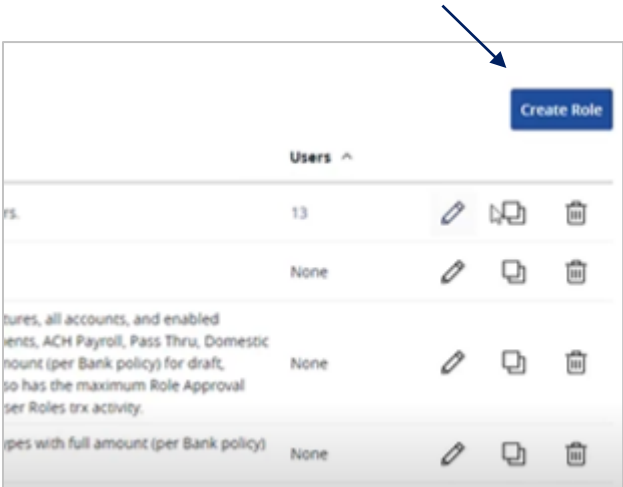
Create Role

| | Users ^ |
|---|---|
| rs. | 13 |
| | None |
| tures, all accounts, and enabled nents, ACH Payroll, Pass Thru, Domestic mount (per Bank policy) for draft, so has the maximum Role Approval ser Roles trx activity. | None |
| ypes with full amount (per Bank policy) | None |